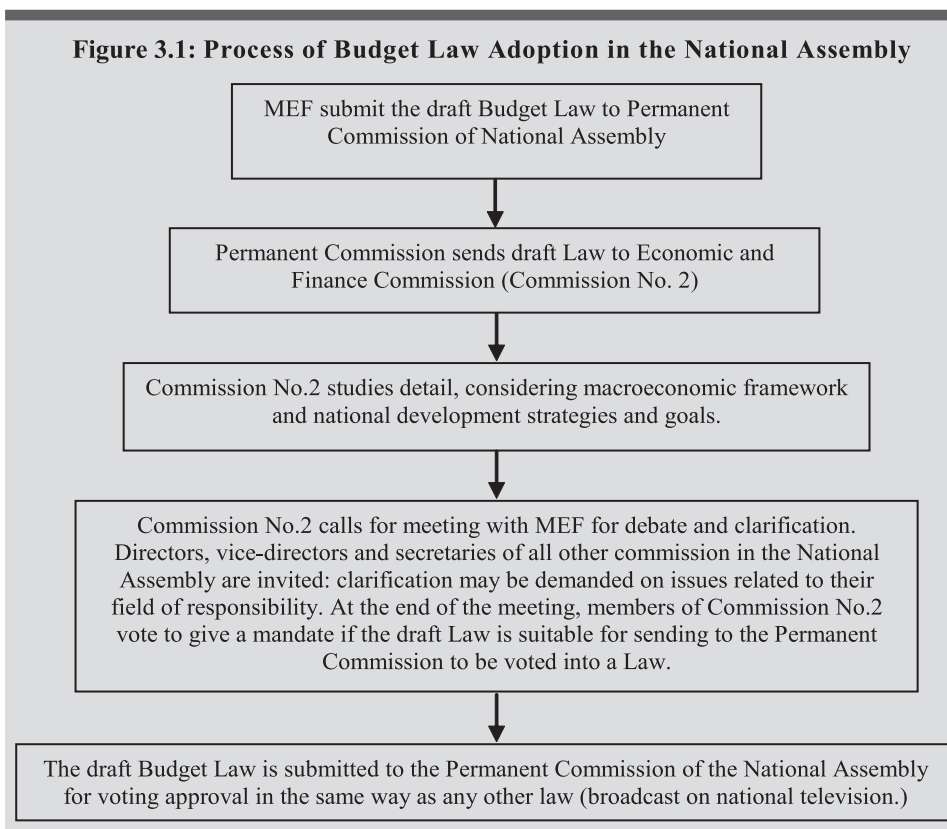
Figure 3.1: Process of Budget Law Adoption in the National Assembly

MEF submit the draft Budget Law to Permanent Commission of National Assembly

Permanent Commission sends draft Law to Economic and Finance Commission (Commission No. 2)

Commission No.2 studies detail, considering macroeconomic framework and national development strategies and goals.

Commission No.2 calls for meeting with MEF for debate and clarification. Directors, vice-directors and secretaries of all other commission in the National Assembly are invited: clarification may be demanded on issues related to their field of responsibility. At the end of the meeting, members of Commission No.2 vote to give a mandate if the draft Law is suitable for sending to the Permanent Commission to be voted into a Law.

The draft Budget Law is submitted to the Permanent Commission of the National Assembly for voting approval in the same way as any other law (broadcast on national television.)